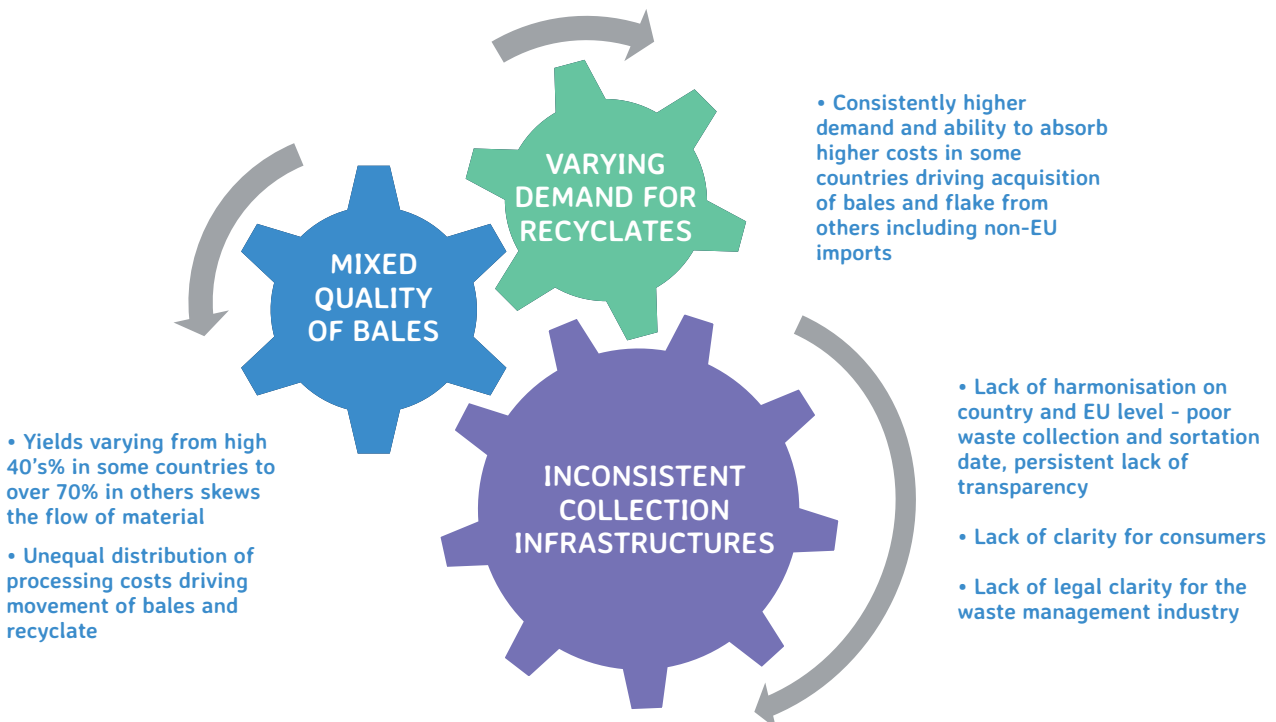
VARYING DEMAND FOR RECYCLATES

• Consistently higher demand and ability to absorb higher costs in some countries driving acquisition of bales and flake from others including non-EU imports

MIXED QUALITY OF BALES

• Yields varying from high 40's% in some countries to over 70% in others skews the flow of material

• Unequal distribution of processing costs driving movement of bales and recyclate

INCONSISTENT COLLECTION INFRASTRUCTURES

• Lack of harmonisation on country and EU level - poor waste collection and sortation date, persistent lack of transparency

• Lack of clarity for consumers

• Lack of legal clarity for the waste management industry